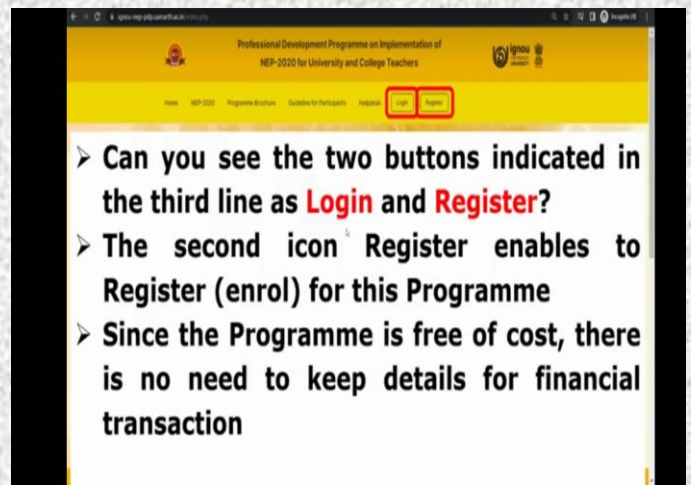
ignou-nep-pdp.samarth.ac.in/index.php

Professional Development Programme on Implementation of NEP-2020 for University and College Teachers

ignou

Home NEP-2020 Programme Brochure Guideline for Participants Helpdesk Login Register

➢ Can you see the two buttons indicated in the third line as Login and Register?

➢ The second icon Register enables to Register (enrol) for this Programme

➢ Since the Programme is free of cost, there is no need to keep details for financial transaction